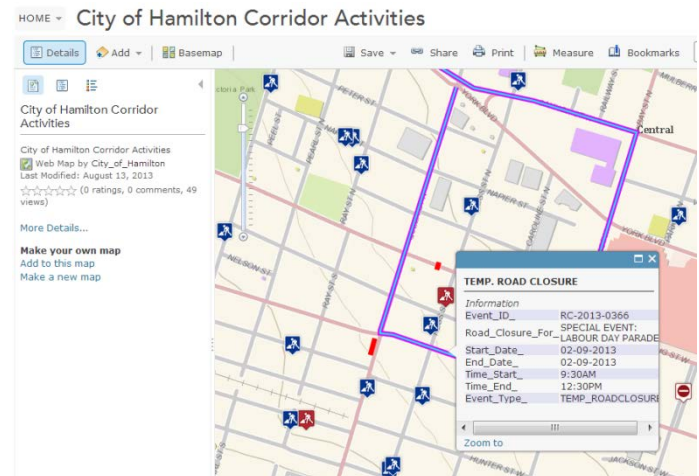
HOME ▾ City of Hamilton Corridor Activities

Details | Add ▾ | Basemap | Save ▾ | Share | Print | Measure | Bookmarks

City of Hamilton Corridor Activities

City of Hamilton Corridor Activities
Web Map by City_of_Hamilton
Last Modified: August 13, 2013
(0 ratings, 0 comments, 49 views)

More Details...

Make your own map
Add to this map
Make a new map

Victoria Park
Central

TEMP. ROAD CLOSURE

Information

| | |
|---|---|
| Event_ID_ | RC-2013-0366 |
| Road_Closure_For_ | SPECIAL EVENT: LABOUR DAY PARADE |
| Start_Date_ | 02-09-2013 |
| End_Date_ | 02-09-2013 |
| Time_Start_ | 9:30AM |
| Time_End_ | 12:30PM |
| Event_Type_ | TEMP_ROADCLOSURE |

Zoom to